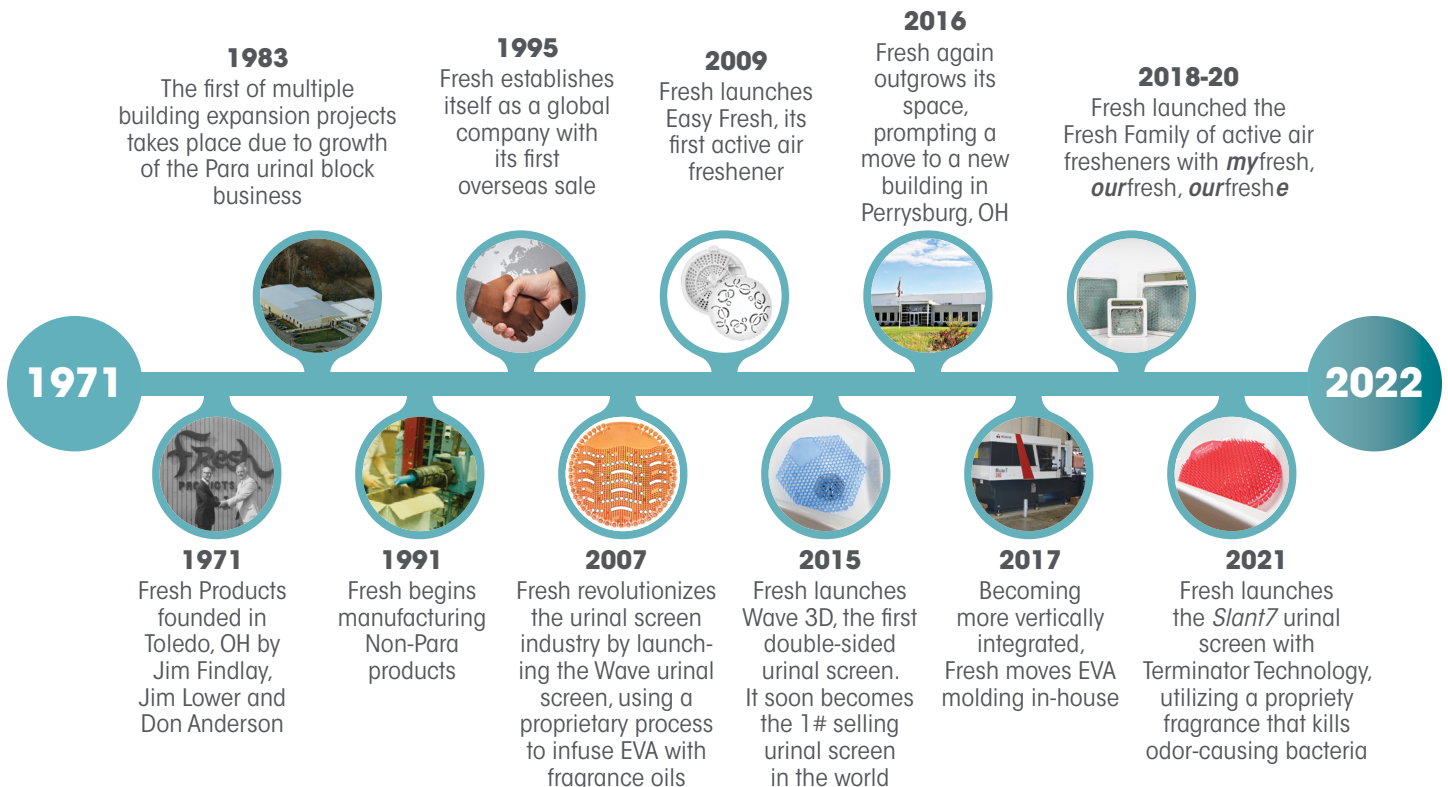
1983
The first of multiple building expansion projects takes place due to growth of the Para urinal block business

1995
Fresh establishes itself as a global company with its first overseas sale

2009
Fresh launches Easy Fresh, its first active air freshener

2016
Fresh again outgrows its space, prompting a move to a new building in Perrysburg, OH

2018-20
Fresh launched the Fresh Family of active air fresheners with ***my***fresh, ***our***fresh, ***our***fresh***e***

1971

2022

Fresh
PRODUCTS

1971
Fresh Products founded in Toledo, OH by Jim Findlay, Jim Lower and Don Anderson

1991
Fresh begins manufacturing Non-Para products

2007
Fresh revolutionizes the urinal screen industry by launching the Wave urinal screen, using a proprietary process to infuse EVA with fragrance oils

2015
Fresh launches Wave 3D, the first double-sided urinal screen. It soon becomes the 1# selling urinal screen in the world

2017
Becoming more vertically integrated, Fresh moves EVA molding in-house

2021
Fresh launches the *Slant7* urinal screen with Terminator Technology, utilizing a propriety fragrance that kills odor-causing bacteria